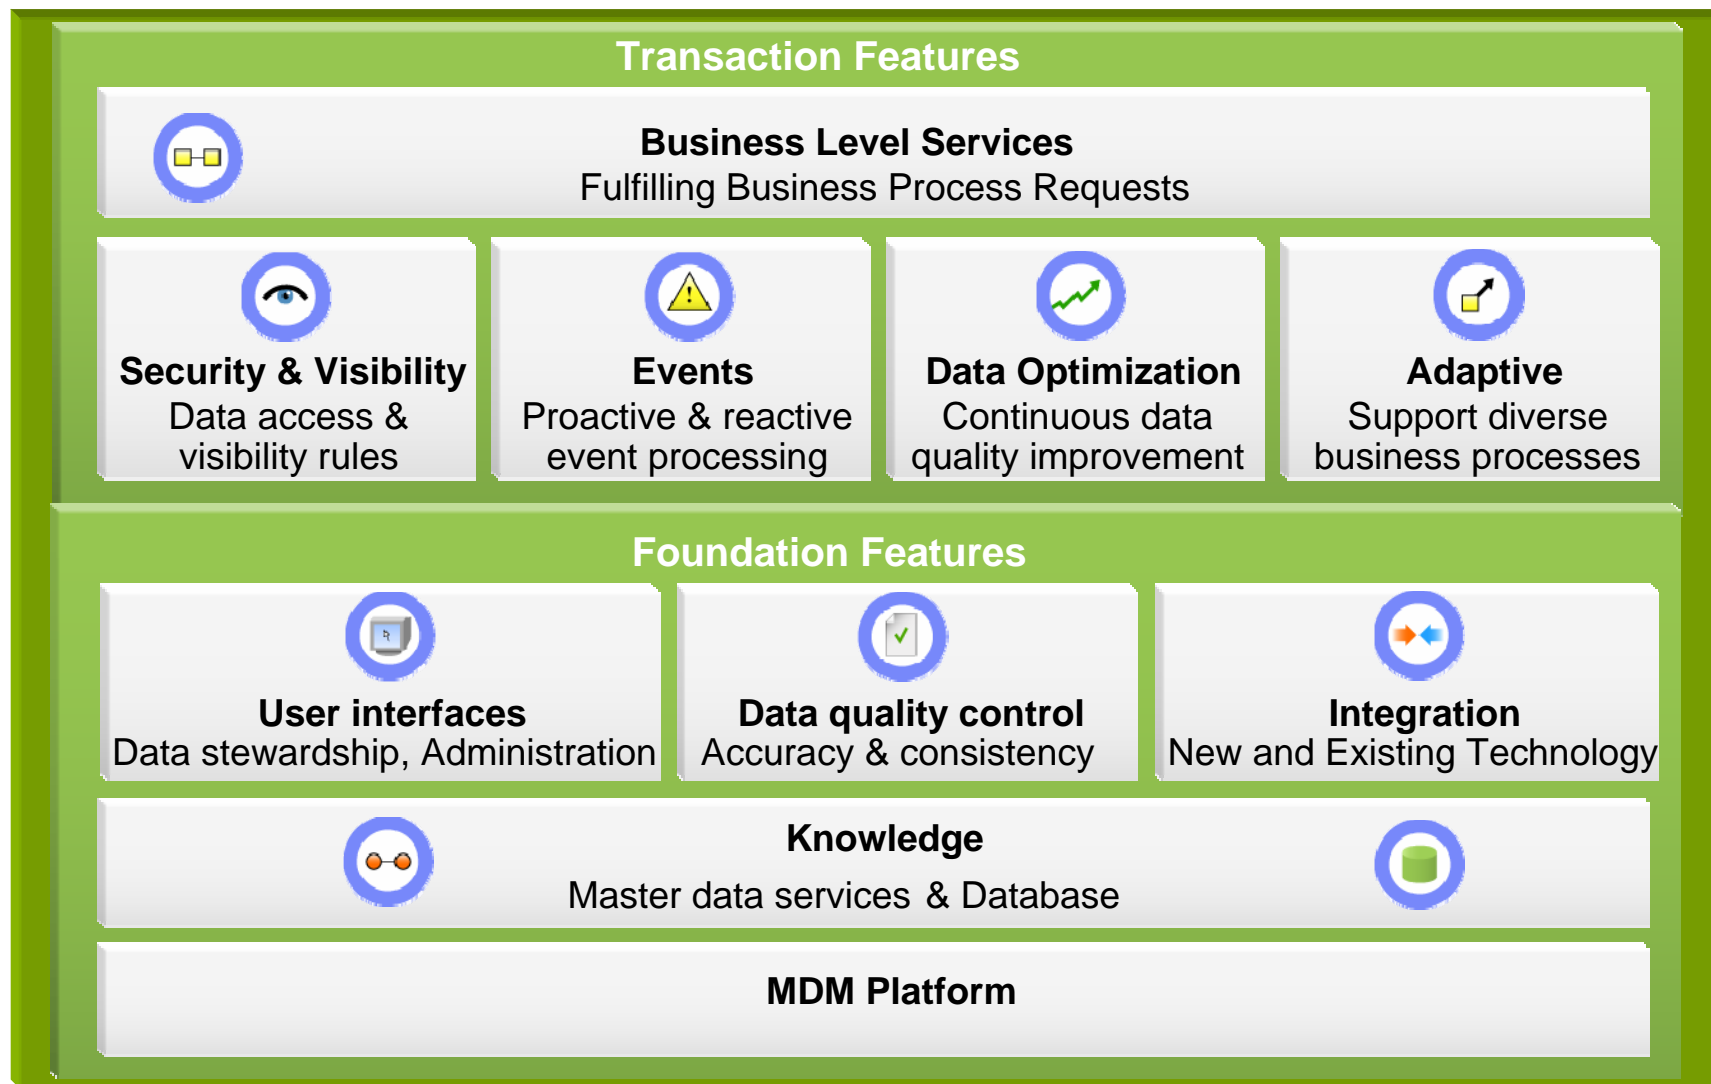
Transaction Features

Business Level Services
Fulfilling Business Process Requests

Security & Visibility
Data access & visibility rules

Events
Proactive & reactive event processing

Data Optimization
Continuous data quality improvement

Adaptive
Support diverse business processes

Foundation Features

User interfaces
Data stewardship, Administration

Data quality control
Accuracy & consistency

Integration
New and Existing Technology

Knowledge
Master data services & Database

MDM Platform